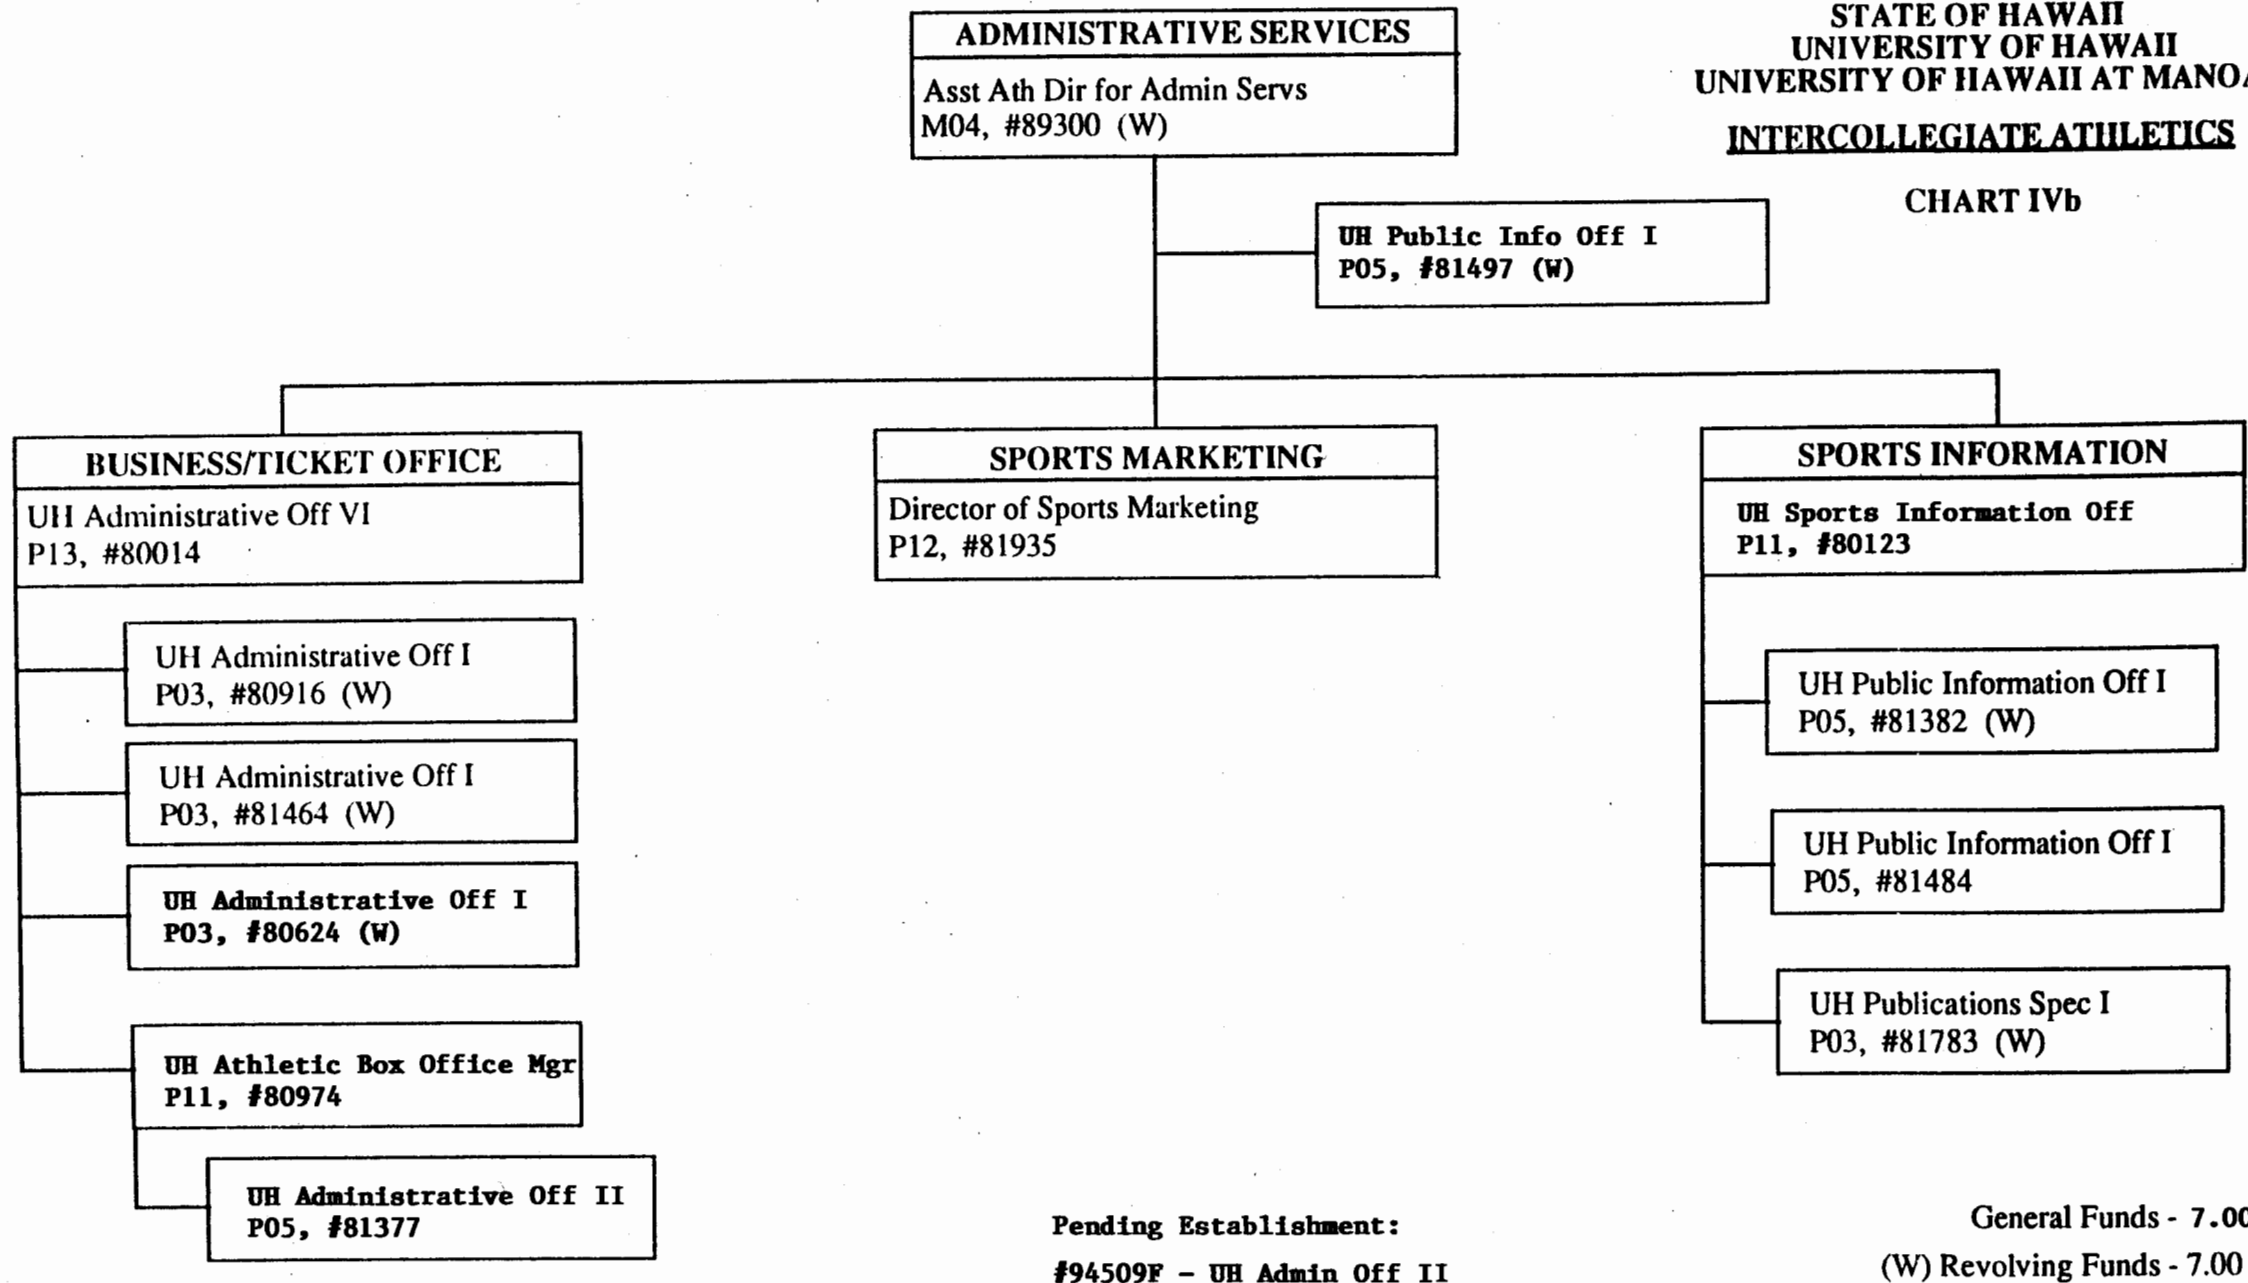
ADMINISTRATIVE SERVICES
Asst Ath Dir for Admin Servs
M04, #89300 (W)

STATE OF HAWAII
UNIVERSITY OF HAWAII
UNIVERSITY OF HAWAII AT MANO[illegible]

INTERCOLLEGIATE ATHLETICS

CHART IVb

UH Public Info Off I
P05, #81497 (W)

BUSINESS/TICKET OFFICE
UH Administrative Off VI
P13, #80014

UH Administrative Off I
P03, #80916 (W)

UH Administrative Off I
P03, #81464 (W)

UH Administrative Off I
P03, #80624 (W)

UH Athletic Box Office Mgr
P11, #80974

UH Administrative Off II
P05, #81377

SPORTS MARKETING
Director of Sports Marketing
P12, #81935

SPORTS INFORMATION
UH Sports Information Off
P11, #80123

UH Public Information Off I
P05, #81382 (W)

UH Public Information Off I
P05, #81484

UH Publications Spec I
P03, #81783 (W)

Pending Establishment:
#94509F – UH Admin Off II

General Funds - 7.00
(W) Revolving Funds - 7.00